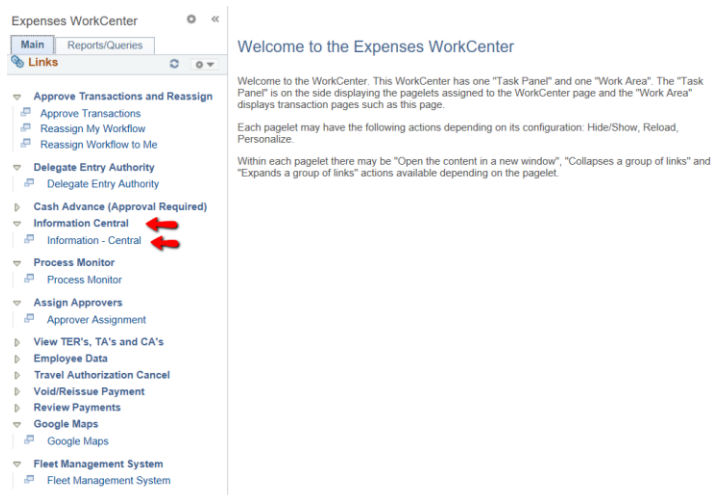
Expenses WorkCenter

Main | Reports/Queries

Links

Approve Transactions and Reassign
Approve Transactions
Reassign My Workflow
Reassign Workflow to Me

Delegate Entry Authority
Delegate Entry Authority

Cash Advance (Approval Required)

Information Central
Information - Central

Process Monitor
Process Monitor

Assign Approvers
Approver Assignment

View TER's, TA's and CA's
Employee Data
Travel Authorization Cancel
Void/Reissue Payment
Review Payments
Google Maps
Google Maps

Fleet Management System
Fleet Management System

Welcome to the Expenses WorkCenter

Welcome to the WorkCenter. This WorkCenter has one "Task Panel" and one "Work Area". The "Task Panel" is on the side displaying the pagelets assigned to the WorkCenter page and the "Work Area" displays transaction pages such as this page.

Each pagelet may have the following actions depending on its configuration: Hide/Show, Reload, Personalize.

Within each pagelet there may be "Open the content in a new window", "Collapses a group of links" and "Expands a group of links" actions available depending on the pagelet.